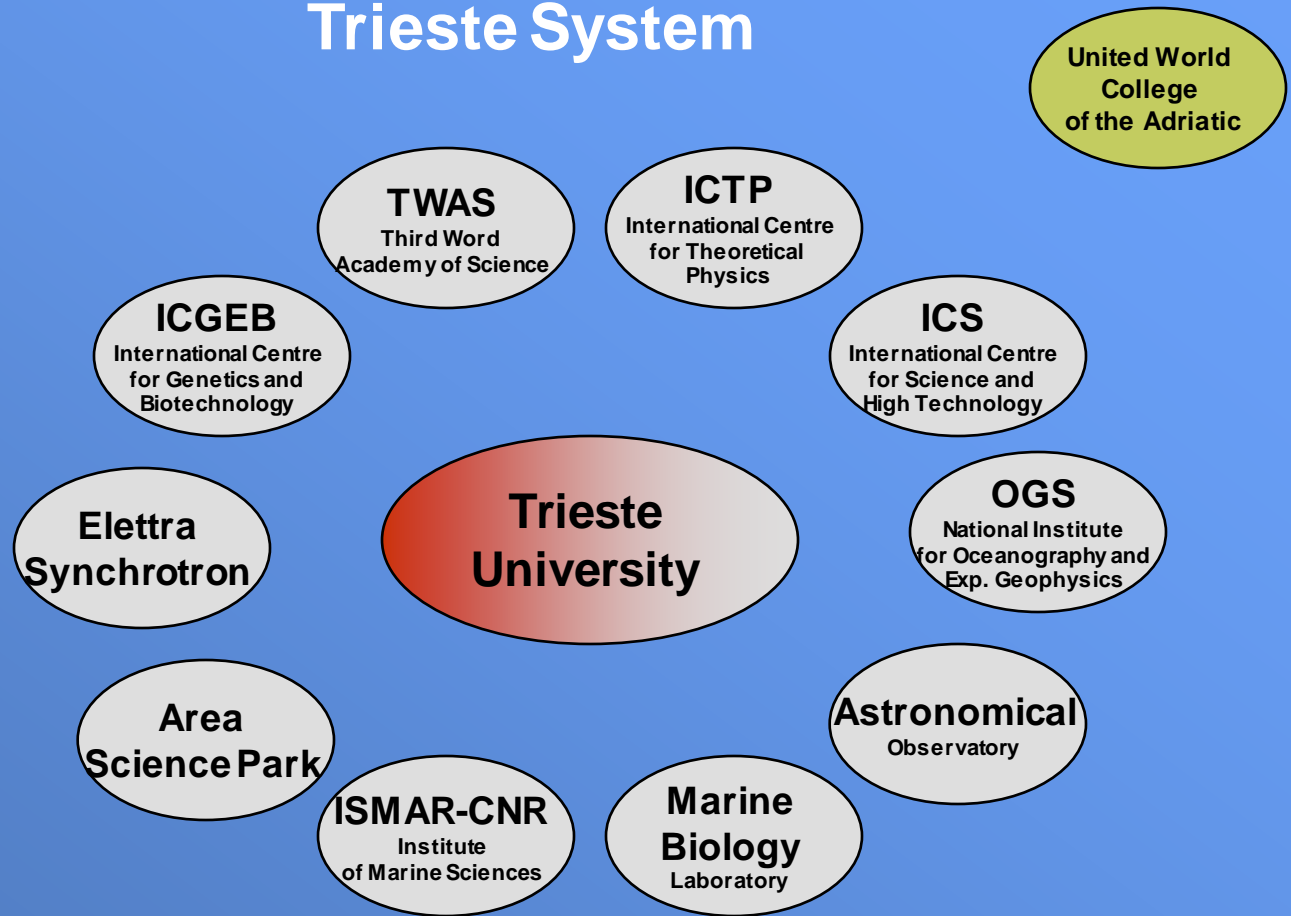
Trieste System

United World College of the Adriatic

TWAS
Third Word Academy of Science

ICTP
International Centre for Theoretical Physics

ICGEB
International Centre for Genetics and Biotechnology

ICS
International Centre for Science and High Technology

Elettra Synchrotron

Trieste University

OGS
National Institute for Oceanography and Exp. Geophysics

Area Science Park

Astronomical
Observatory

ISMAR-CNR
Institute of Marine Sciences

Marine Biology
Laboratory